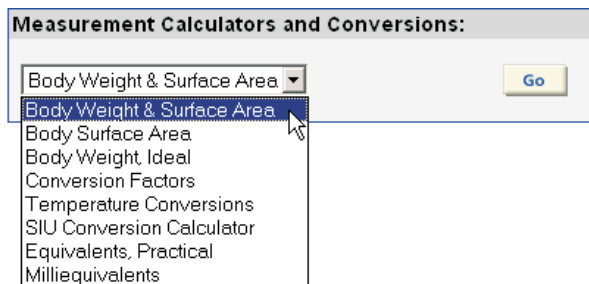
Measurement Calculators and Conversions:

Body Weight & Surface Area

Go

Body Weight & Surface Area
Body Surface Area
Body Weight, Ideal
Conversion Factors
Temperature Conversions
SIU Conversion Calculator
Equivalents, Practical
Milliequivalents